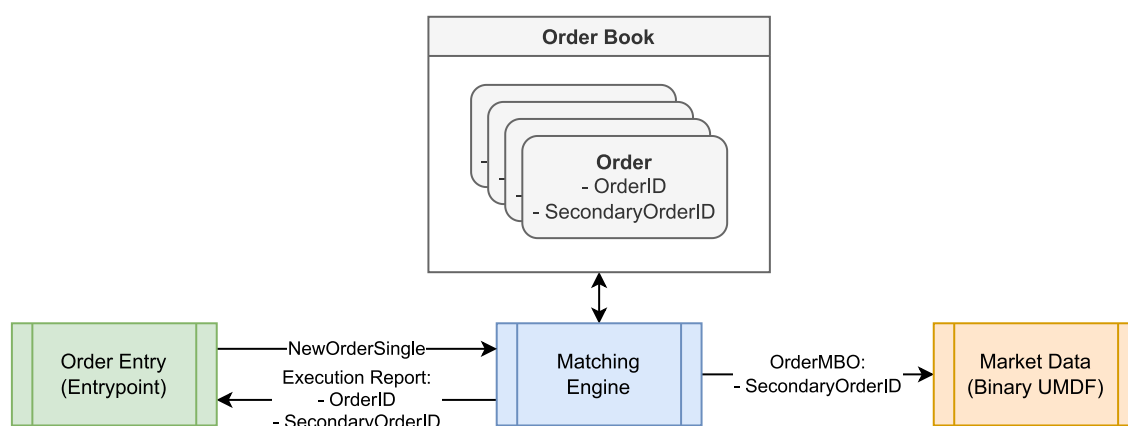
Order Book

Order
- OrderID
- SecondaryOrderID

Order Entry (Entrypoint)

NewOrderSingle

Execution Report:
- OrderID
- SecondaryOrderID

Matching Engine

OrderMBO:
- SecondaryOrderID

Market Data (Binary UMDF)